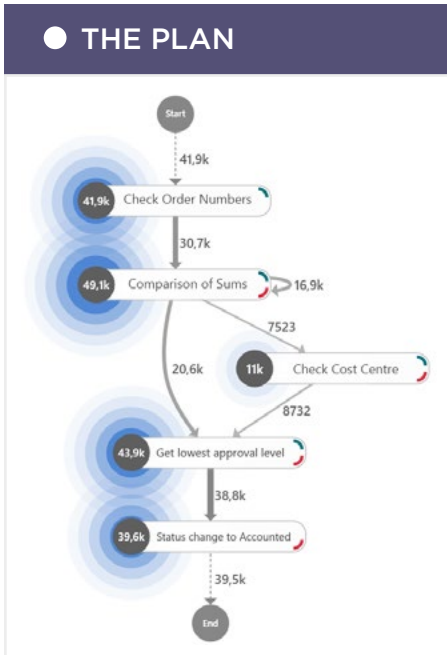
THE PLAN

Start

41,9k

41,9k Check Order Numbers

30,7k

49,1k Comparison of Sums

16,9k

7523

20,6k

11k Check Cost Centre

8732

43,9k Get lowest approval level

38,8k

39,6k Status change to Accounted

39,5k

End